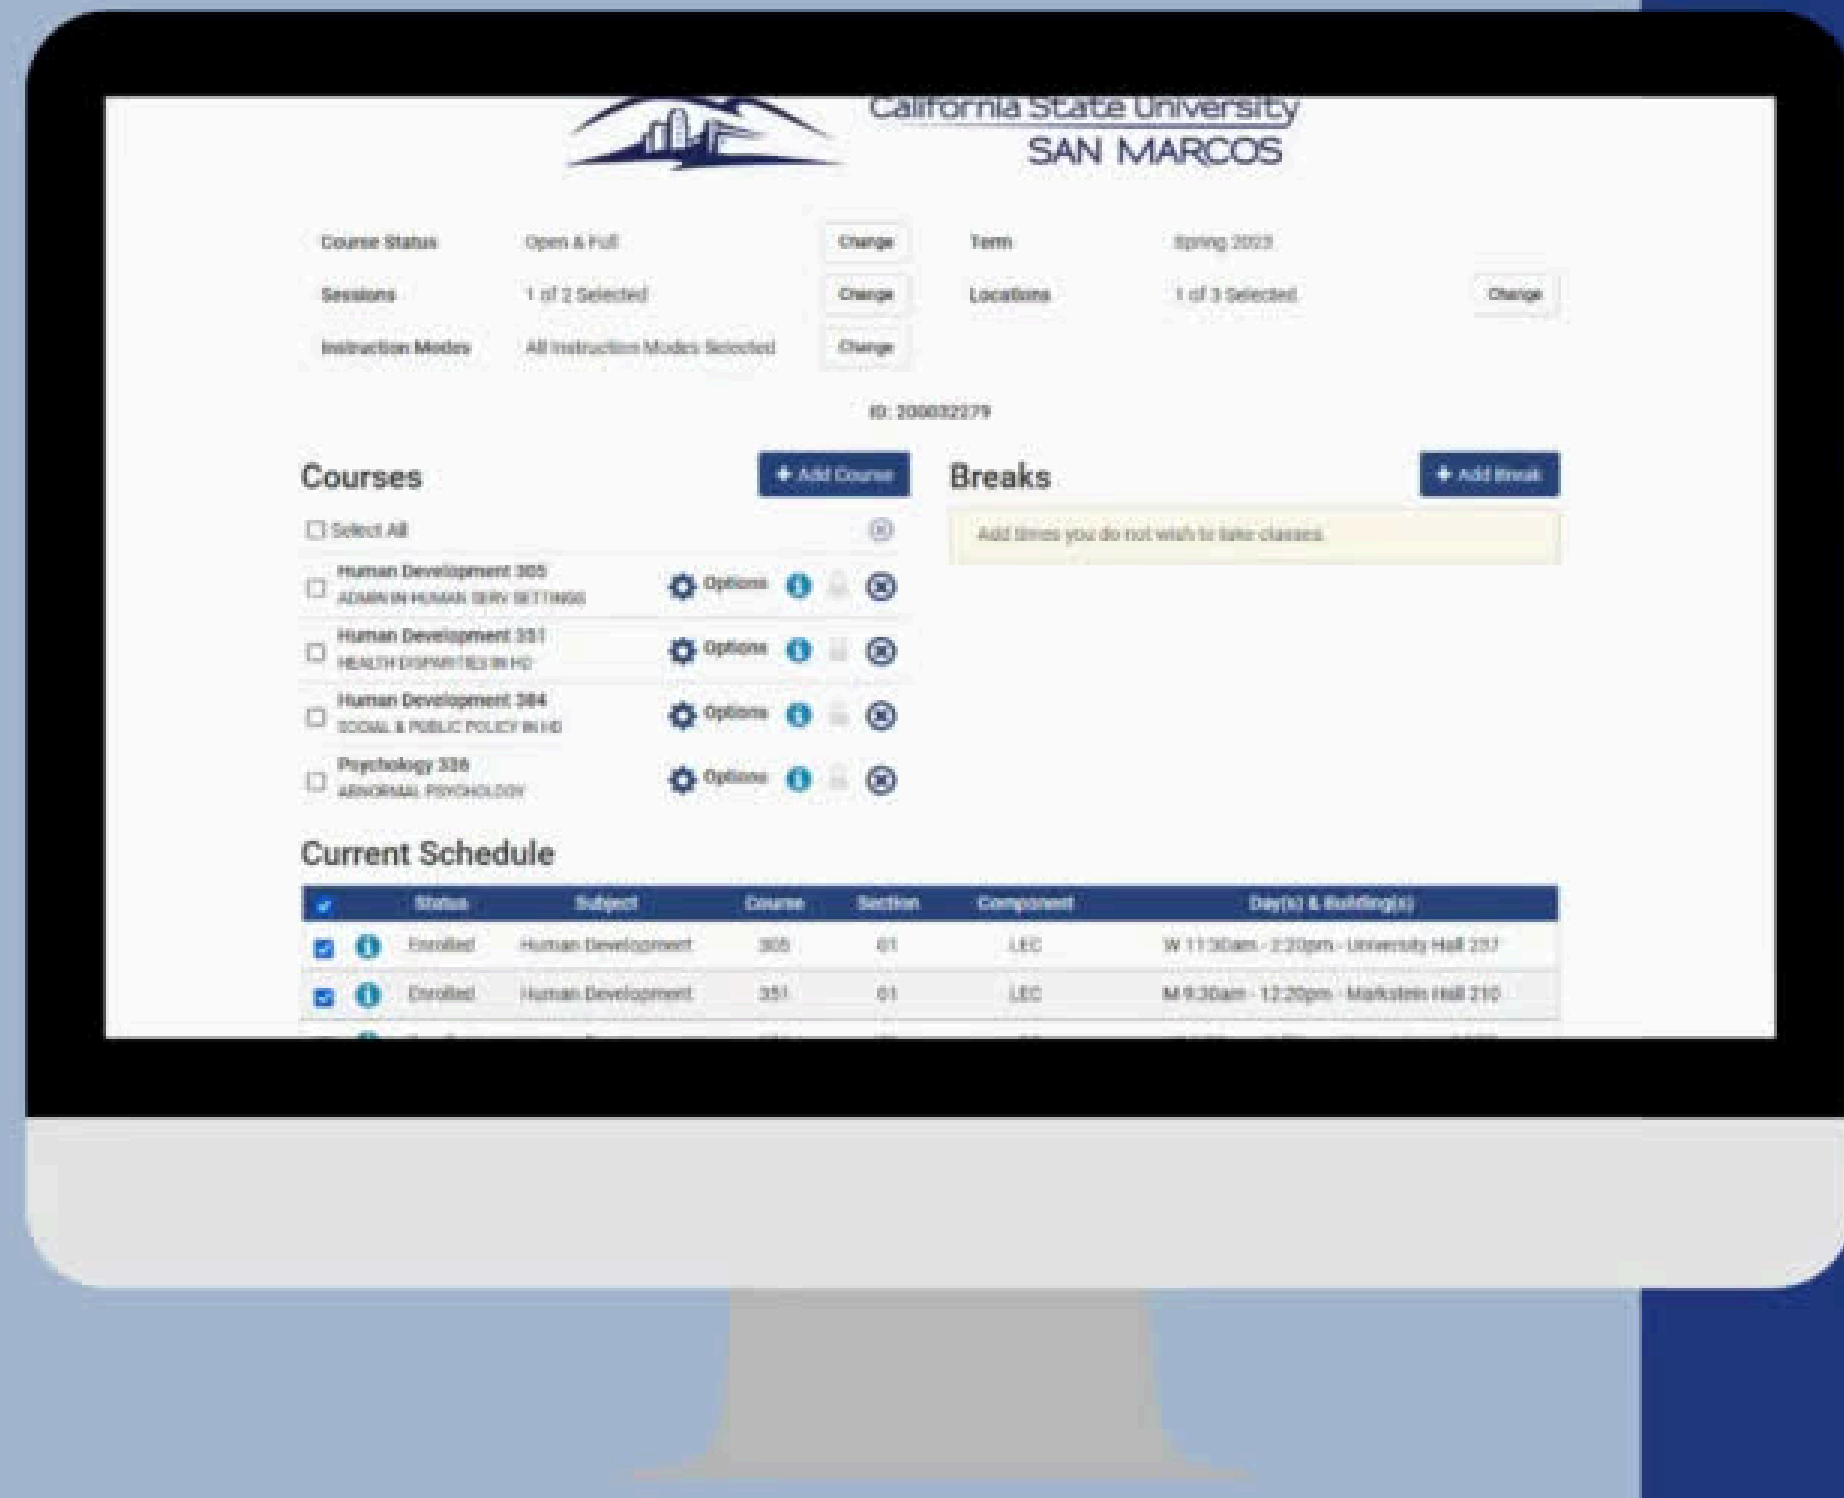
California State University
SAN MARCOS

Course Status Open & Full Change
Term Spring 2023
Sessions 1 of 2 Selected Change
Locations 1 of 3 Selected Change
Instruction Modes All Instruction Modes Selected Change

ID: 200032279

Courses
+ Add Course

Select All

Human Development 305
ADMIN IN HUMAN SERV SETTINGS
Options

Human Development 351
HEALTH DISPARITIES IN HD
Options

Human Development 384
SOCIAL & PUBLIC POLICY IN HD
Options

Psychology 336
ABNORMAL PSYCHOLOGY
Options

Breaks
+ Add Break

Add times you do not wish to take classes.

Current Schedule

| | | Status | Subject | Course | Section | Component | Day(s) & Building(s) |
|---|---|---|---|---|---|---|---|
| | | Enrolled | Human Development | 305 | 01 | LEC | W 11:30am - 2:20pm - University Hall 237 |
| | | Enrolled | Human Development | 351 | 01 | LEC | M 9:30am - 12:20pm - Markstein Hall 210 |